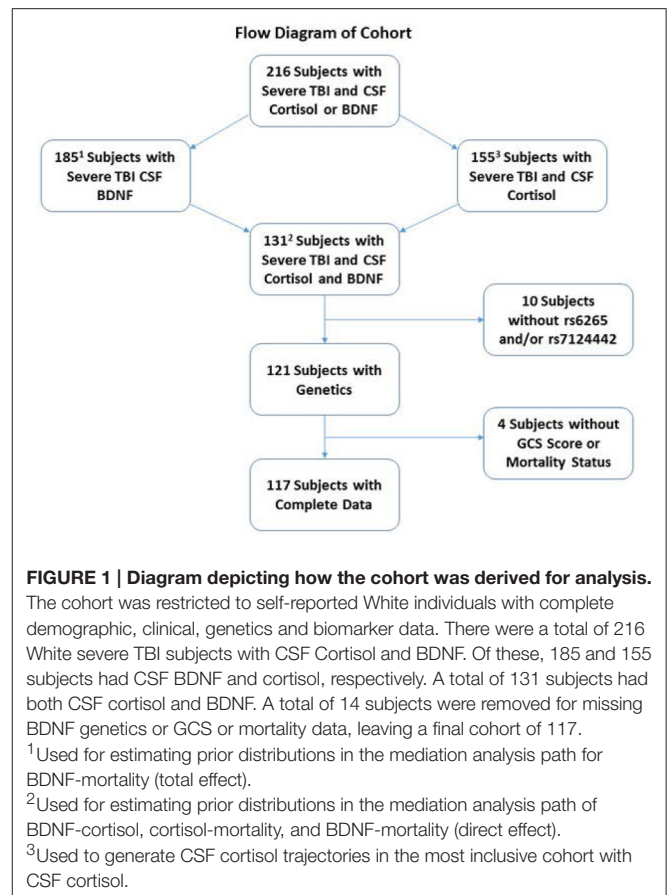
Flow Diagram of Cohort

216 Subjects with Severe TBI and CSF Cortisol or BDNF

$185^1$ Subjects with Severe TBI CSF BDNF

$155^3$ Subjects with Severe TBI and CSF Cortisol

$131^2$ Subjects with Severe TBI and CSF Cortisol and BDNF

10 Subjects without rs6265 and/or rs7124442

121 Subjects with Genetics

4 Subjects without GCS Score or Mortality Status

117 Subjects with Complete Data

**FIGURE 1 | Diagram depicting how the cohort was derived for analysis.** The cohort was restricted to self-reported White individuals with complete demographic, clinical, genetics and biomarker data. There were a total of 216 White severe TBI subjects with CSF Cortisol and BDNF. Of these, 185 and 155 subjects had CSF BDNF and cortisol, respectively. A total of 131 subjects had both CSF cortisol and BDNF. A total of 14 subjects were removed for missing BDNF genetics or GCS or mortality data, leaving a final cohort of 117.
$^1$Used for estimating prior distributions in the mediation analysis path for BDNF-mortality (total effect).
$^2$Used for estimating prior distributions in the mediation analysis path of BDNF-cortisol, cortisol-mortality, and BDNF-mortality (direct effect).
$^3$Used to generate CSF cortisol trajectories in the most inclusive cohort with CSF cortisol.